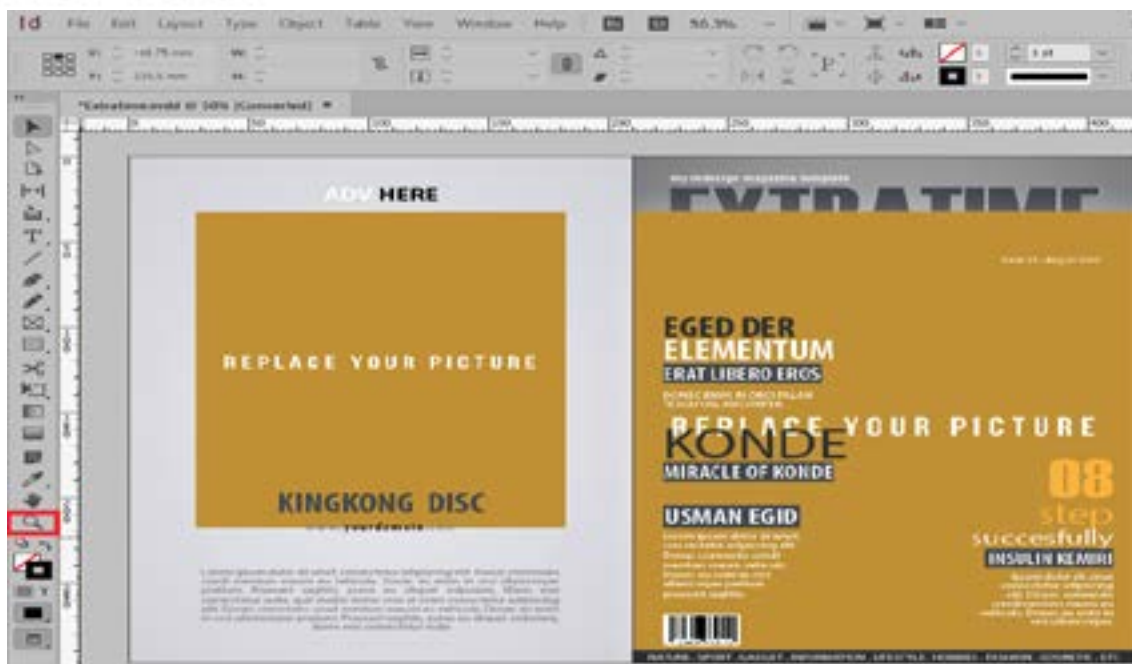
Id File Edit Layout Type Object Table View Window Help 56.3%

*Extratime.indd @ 56% [Converted]

ADV HERE

REPLACE YOUR PICTURE

KINGKONG DISC

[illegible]

EXTRATIME

EGED DER
ELEMENTUM
ERAT LIBERO EROS

REPLACE YOUR PICTURE

KONDE
MIRACLE OF KONDE

USMAN EGID

08
step
succesfully
INSULIN KEMIRI